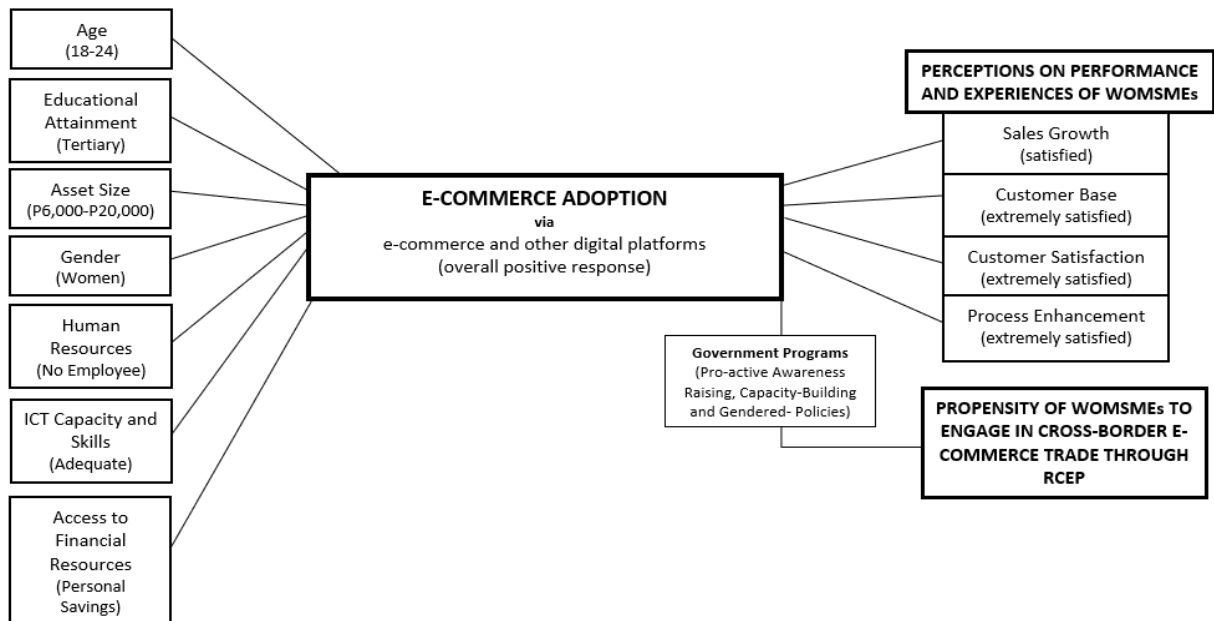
Age
(18-24)

Educational Attainment
(Tertiary)

Asset Size
(P6,000-P20,000)

Gender
(Women)

Human Resources
(No Employee)

ICT Capacity and Skills
(Adequate)

Access to Financial Resources
(Personal Savings)

E-COMMERCE ADOPTION
via
e-commerce and other digital platforms
(overall positive response)

PERCEPTIONS ON PERFORMANCE AND EXPERIENCES OF WOMSMEs

Sales Growth
(satisfied)

Customer Base
(extremely satisfied)

Customer Satisfaction
(extremely satisfied)

Process Enhancement
(extremely satisfied)

Government Programs
(Pro-active Awareness Raising, Capacity-Building and Gendered- Policies)

PROPENSITY OF WOMSMEs TO ENGAGE IN CROSS-BORDER E-COMMERCE TRADE THROUGH RCEP